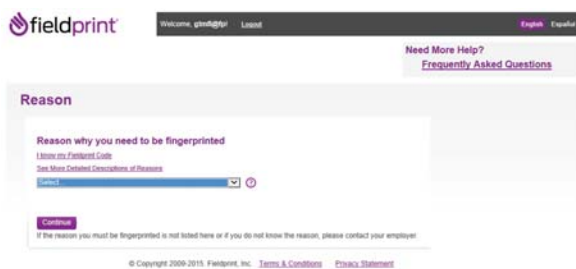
fieldprint

Welcome, gtmfi@fpr Logout

English Español

Need More Help?
Frequently Asked Questions

Reason

Reason why you need to be fingerprinted

I know my Fieldprint Code

See More Detailed Descriptions of Reasons

Select

?

Continue

If the reason you must be fingerprinted is not listed here or if you do not know the reason, please contact your employer.

© Copyright 2009-2015. Fieldprint, Inc. Terms & Conditions Privacy Statement